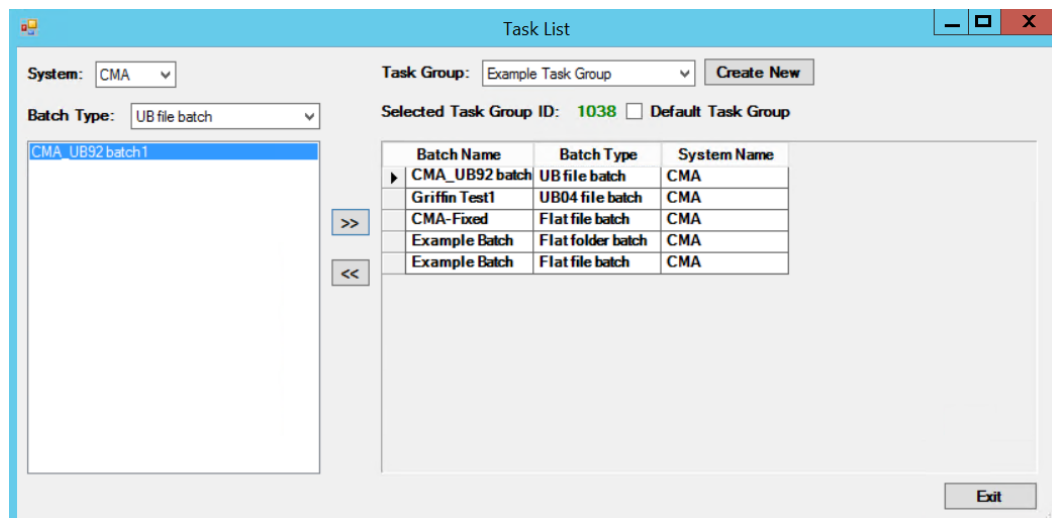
Task List

System: CMA

Batch Type: UB file batch

CMA_UB92 batch1

>>

<<

Task Group: Example Task Group

Create New

Selected Task Group ID: 1038 Default Task Group

| Batch Name | Batch Type | System Name |
|---|---|---|
| CMA_UB92 batch | UB file batch | CMA |
| Griffin Test1 | UB04 file batch | CMA |
| CMA-Fixed | Flat file batch | CMA |
| Example Batch | Flat folder batch | CMA |
| Example Batch | Flat file batch | CMA |

Exit